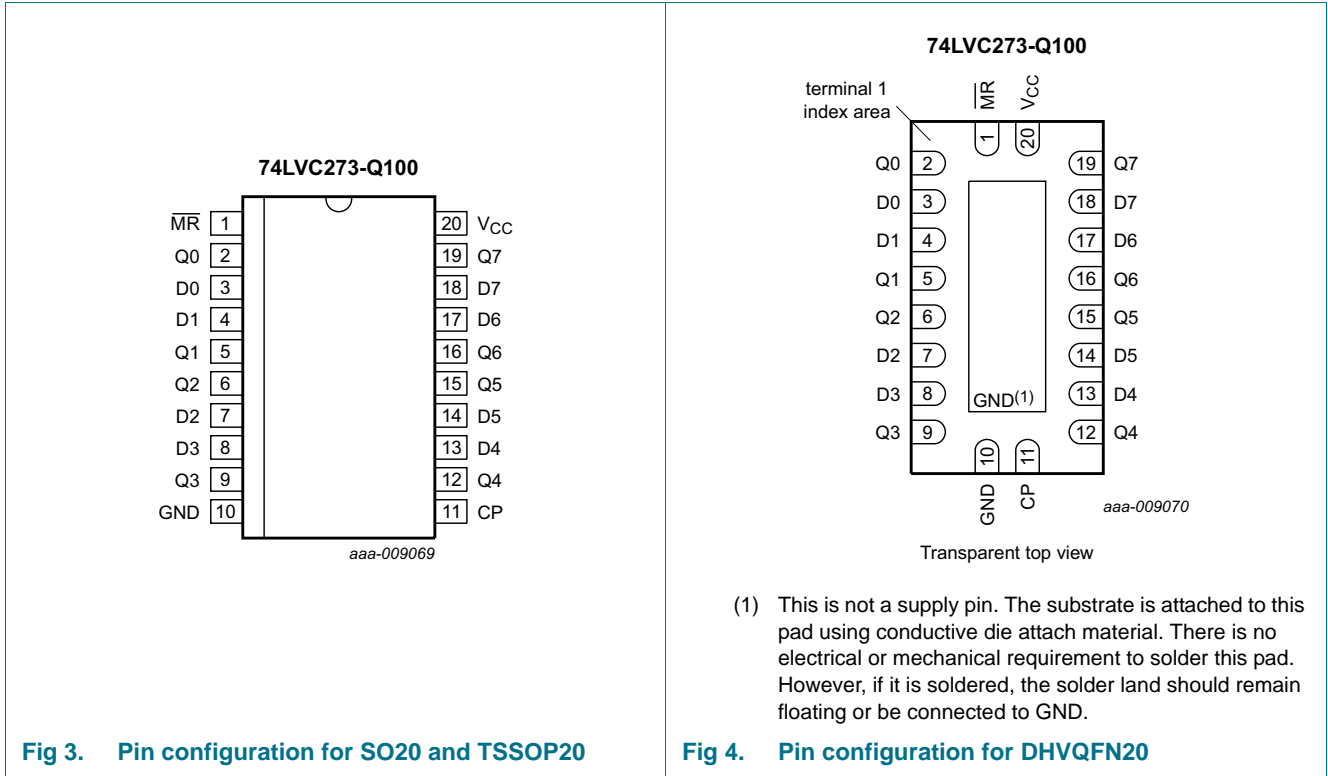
74LVC273-Q100

$\overline{MR}$ 1
Q0 2
D0 3
D1 4
Q1 5
Q2 6
D2 7
D3 8
Q3 9
GND 10

20 $V_{CC}$
19 Q7
18 D7
17 D6
16 Q6
15 Q5
14 D5
13 D4
12 Q4
11 CP

aaa-009069

Fig 3. Pin configuration for SO20 and TSSOP20

74LVC273-Q100

terminal 1 index area

$\overline{MR}$ 1
$V_{CC}$ 20

Q0 2
D0 3
D1 4
Q1 5
Q2 6
D2 7
D3 8
Q3 9

19 Q7
18 D7
17 D6
16 Q6
15 Q5
14 D5
13 D4
12 Q4

GND$^{(1)}$

10 GND
11 CP

aaa-009070

Transparent top view

(1) This is not a supply pin. The substrate is attached to this pad using conductive die attach material. There is no electrical or mechanical requirement to solder this pad. However, if it is soldered, the solder land should remain floating or be connected to GND.

Fig 4. Pin configuration for DHVQFN20